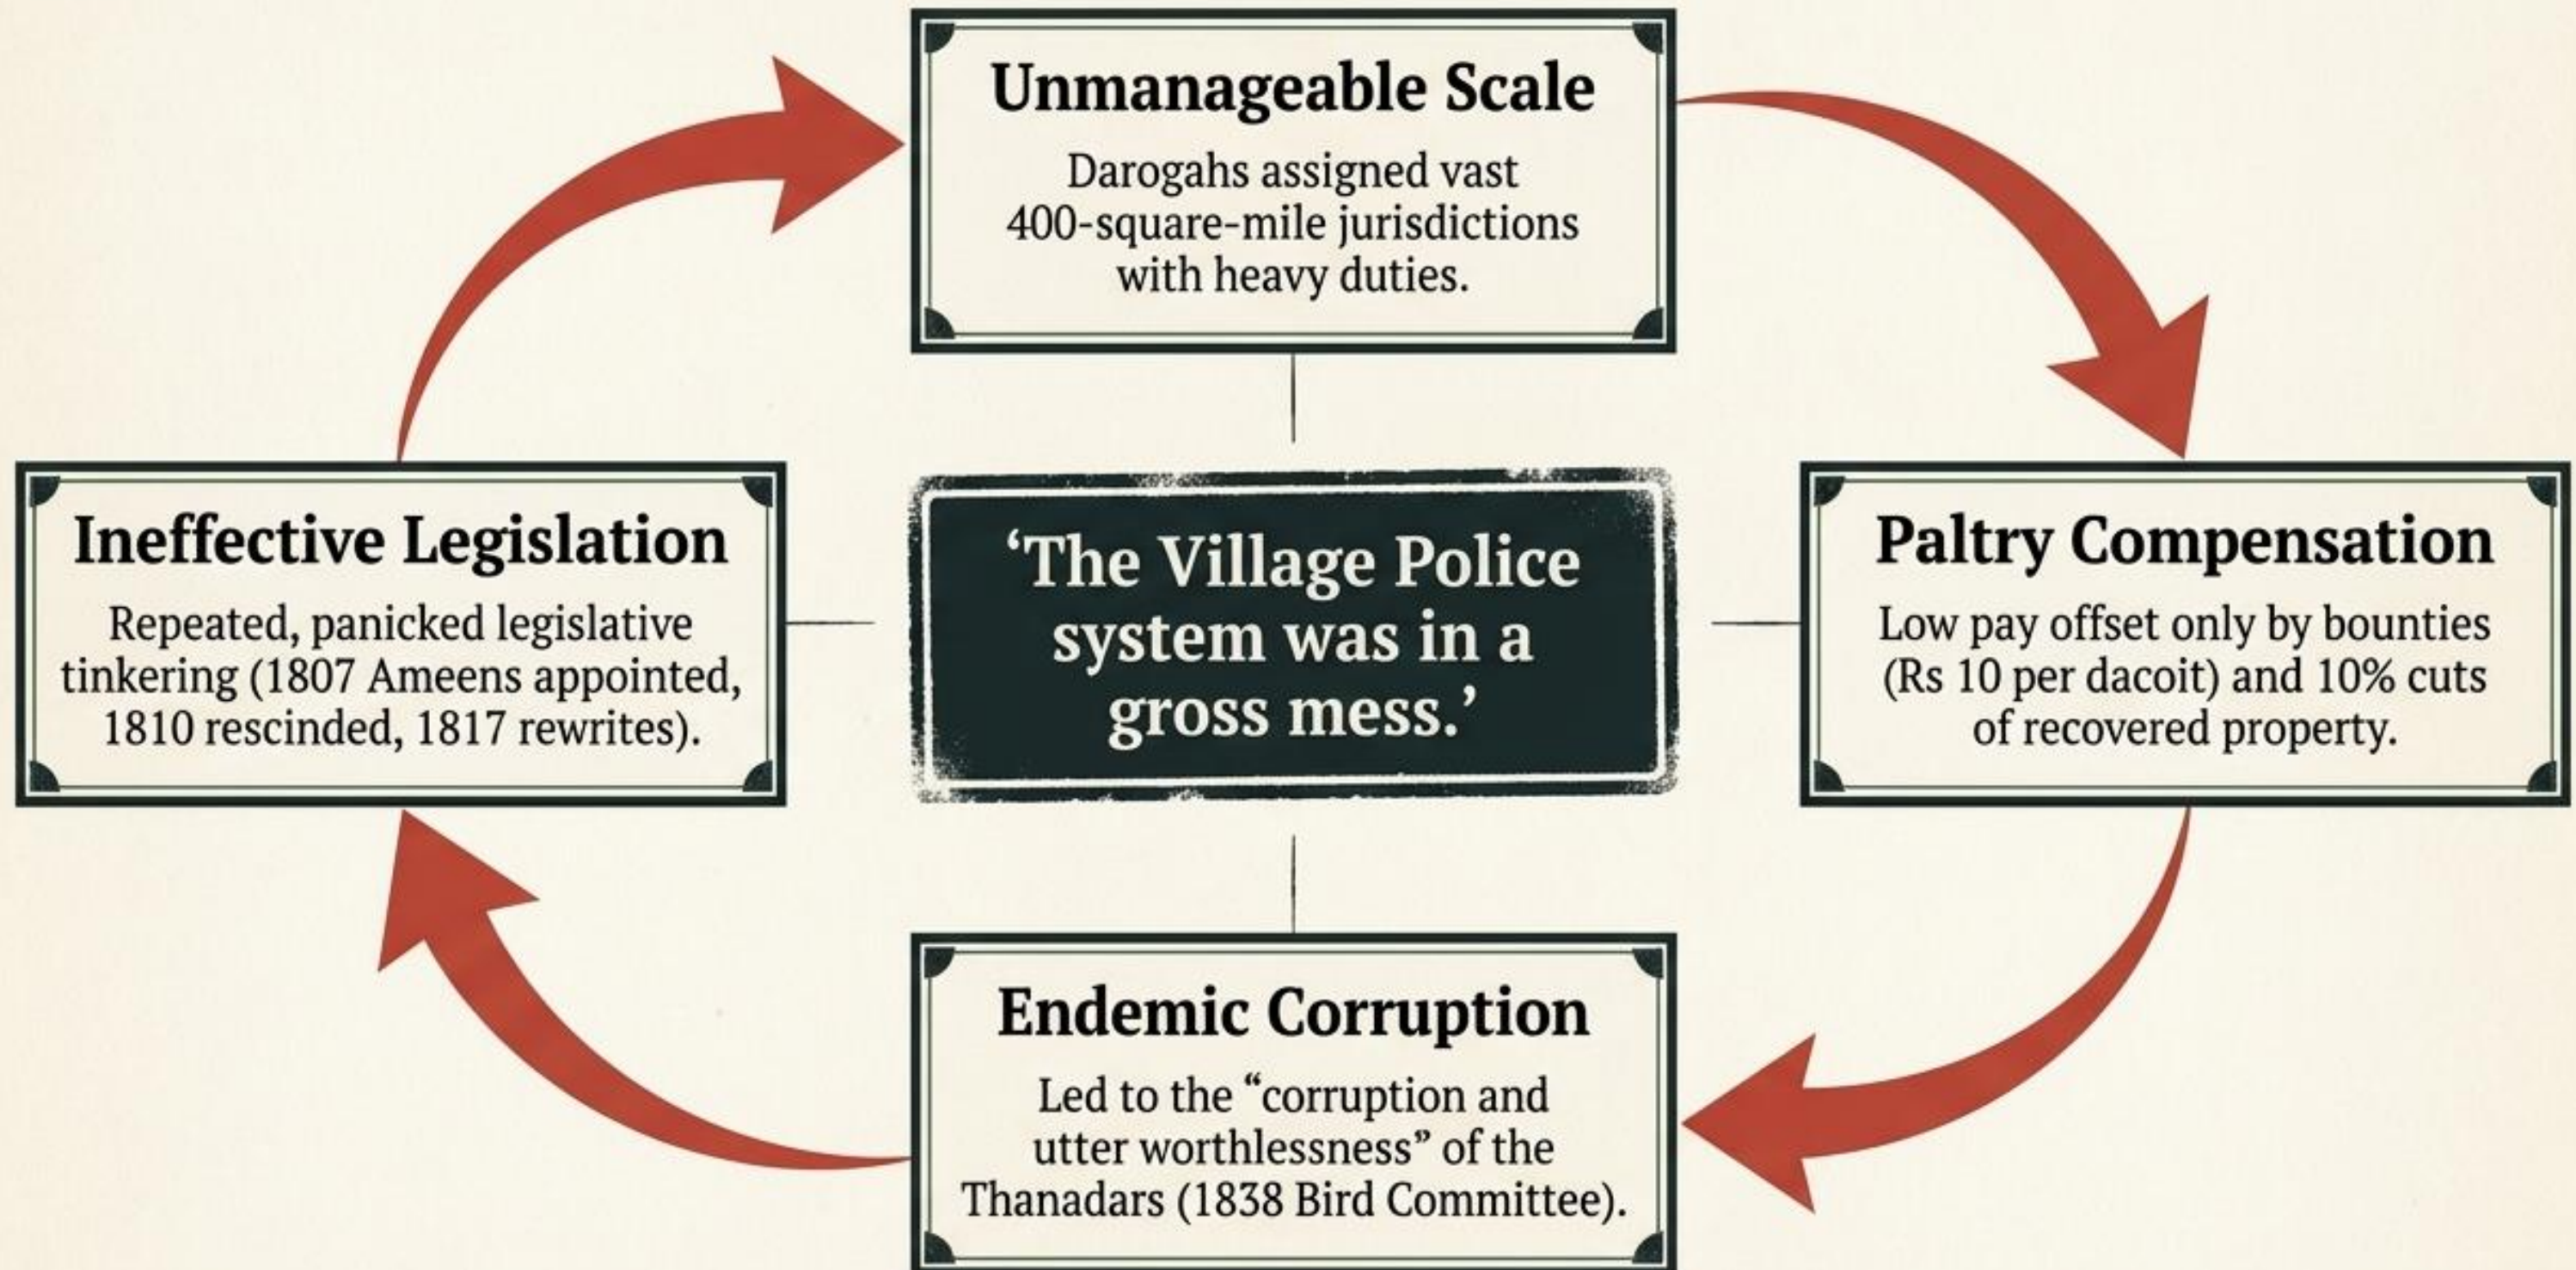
Unmanageable Scale

Darogahs assigned vast 400-square-mile jurisdictions with heavy duties.

Ineffective Legislation

Repeated, panicked legislative tinkering (1807 Ameens appointed, 1810 rescinded, 1817 rewrites).

‘The Village Police system was in a gross mess.’

Paltry Compensation

Low pay offset only by bounties (Rs 10 per dacoit) and 10% cuts of recovered property.

Endemic Corruption

Led to the “corruption and utter worthlessness” of the Thanadars (1838 Bird Committee).